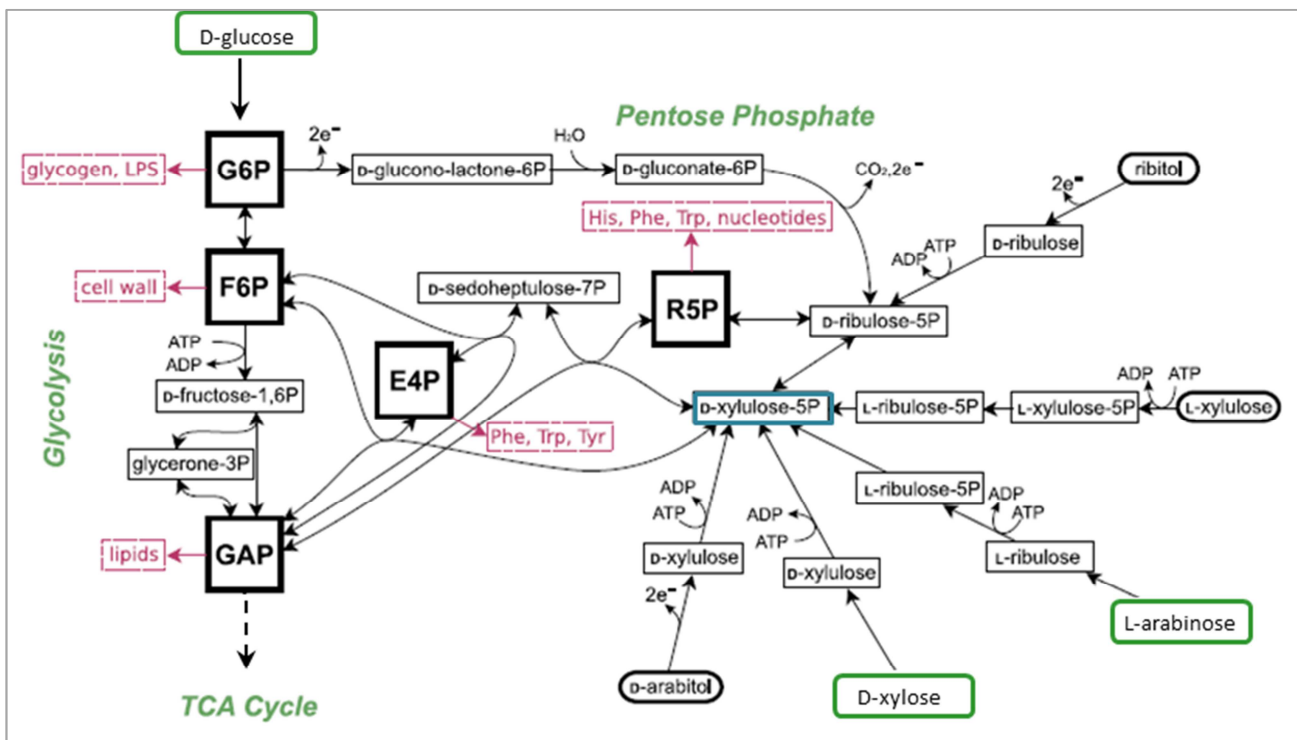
D-glucose

Pentose Phosphate

G6P

$2e^-$

D-glucono-lactone-6P

$H_2O$

D-gluconate-6P

$CO_2$,$2e^-$

ribitol

$2e^-$

glycogen, LPS

His, Phe, Trp, nucleotides

D-ribulose

ADP ATP

F6P

cell wall

D-sedoheptulose-7P

R5P

D-ribulose-5P

ATP

ADP

E4P

Glycolysis

D-fructose-1,6P

D-xylulose-5P

L-ribulose-5P

L-xylulose-5P

ADP ATP

L-xylulose

Phe, Trp, Tyr

glycerone-3P

L-ribulose-5P

ADP

ATP

ADP

ATP

ADP

ATP

GAP

D-xylulose

D-xylulose

L-ribulose

lipids

$2e^-$

L-arabinose

D-arabitol

D-xylose

TCA Cycle